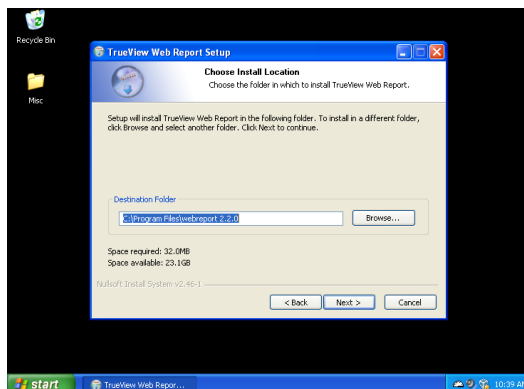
Recycle Bin

Misc

TrueView Web Report Setup

Choose Install Location

Choose the folder in which to install TrueView Web Report.

Setup will install TrueView Web Report in the following folder. To install in a different folder, click Browse and select another folder. Click Next to continue.

Destination Folder

C:\Program Files\webreport 2.2.0

Browse...

Space required: 32.0MB

Space available: 23.1GB

Nullsoft Install System v2.46-1

< Back

Next >

Cancel

start

TrueView Web Repor...

10:39 A